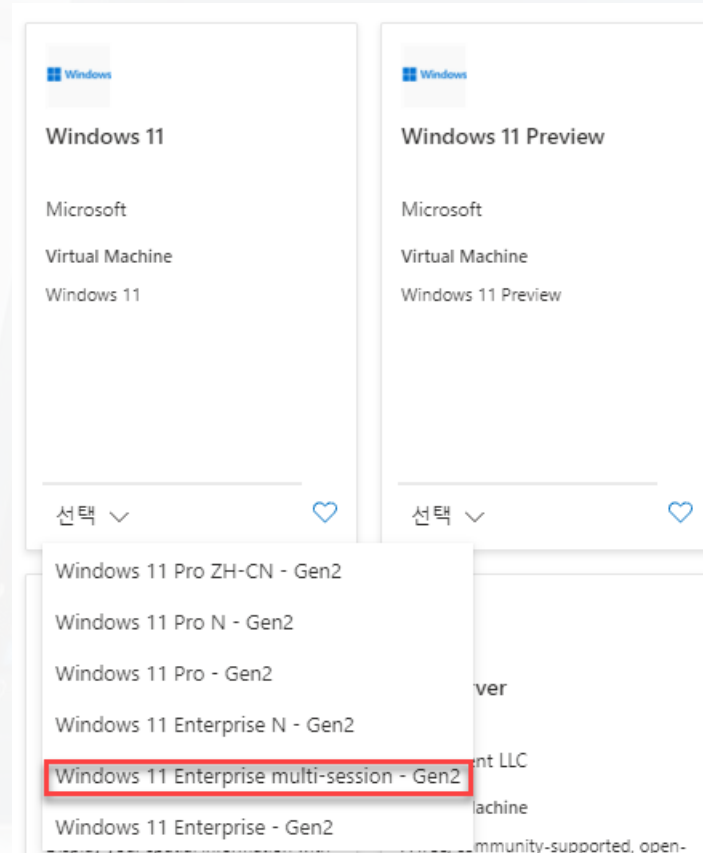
Windows

Windows 11

Microsoft

Virtual Machine

Windows 11

선택

Windows

Windows 11 Preview

Microsoft

Virtual Machine

Windows 11 Preview

선택

Windows 11 Pro ZH-CN - Gen2

Windows 11 Pro N - Gen2

Windows 11 Pro - Gen2

Windows 11 Enterprise N - Gen2

Windows 11 Enterprise multi-session - Gen2

Windows 11 Enterprise - Gen2

rver

nt LLC

achine

community-supported, open-